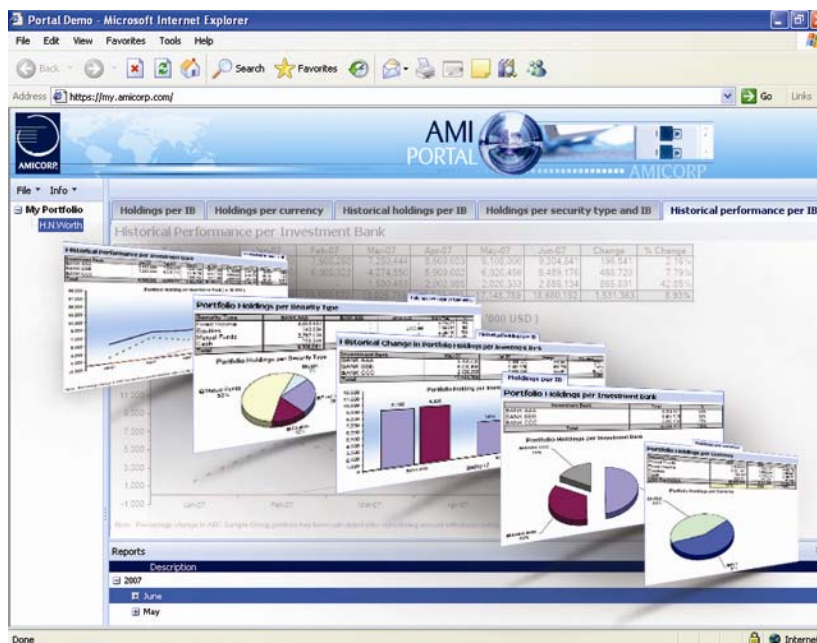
Portal Demo - Microsoft Internet Explorer

File Edit View Favorites Tools Help

Back Search Favorites

Address https://my.amicorp.com/

Go Links

AMICORP

AMI PORTAL

AMICORP

File ▾ Info ▾

My Portfolio

H.N.Worth

Holdings per IB | Holdings per currency | Historical holdings per IB | Holdings per security type and IB | Historical performance per IB

Historical Performance per Investment Bank

| Feb-07 | Mar-07 | Apr-07 | May-07 | Jun-07 | Change | % Change |
|---|---|---|---|---|---|---|
| 1,860,000 | 7,250,444 | 5,903,003 | 5,106,300 | 9,304,841 | 196,541 | 2.16% |
| 6,300,122 | 4,274,550 | 5,900,002 | 6,020,456 | 6,489,176 | 488,720 | 7.79% |
| | 1,500,455 | 2,002,991 | 2,020,333 | 2,889,134 | 865,801 | 42.05% |
| | | | | 18,680,152 | 1,551,363 | 8.93% |

000 USD )

Historical Performance per Investment Bank

Portfolio Holdings per Security Type

Portfolio Holdings per Security Type

Historical Change in Portfolio Holdings per Investment Bank

Holdings per IB

Portfolio Holdings per Investment Bank

Portfolio Holdings per Investment Bank

Portfolio Holdings per Currency

Reports

Description

2007

June

May

Done

Internet